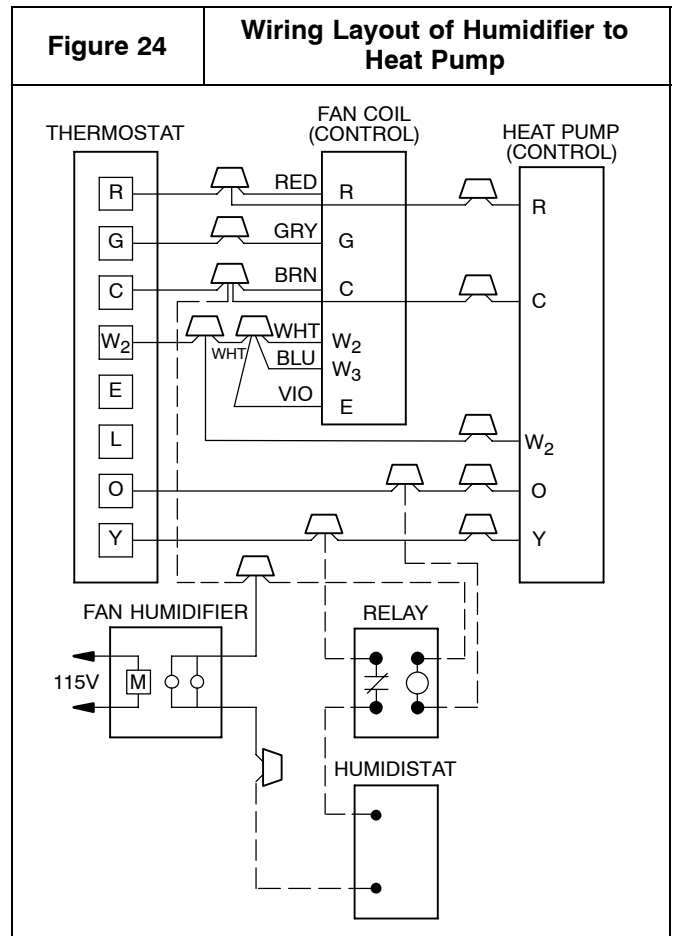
Figure 24

Wiring Layout of Humidifier to Heat Pump

THERMOSTAT

R

G

C

$W_2$

E

L

O

Y

FAN COIL (CONTROL)

RED

R

GRY

G

BRN

C

WHT

WHT

$W_2$

BLU

$W_3$

VIO

E

HEAT PUMP (CONTROL)

R

C

$W_2$

O

Y

FAN HUMIDIFIER

115V

M

RELAY

HUMIDISTAT